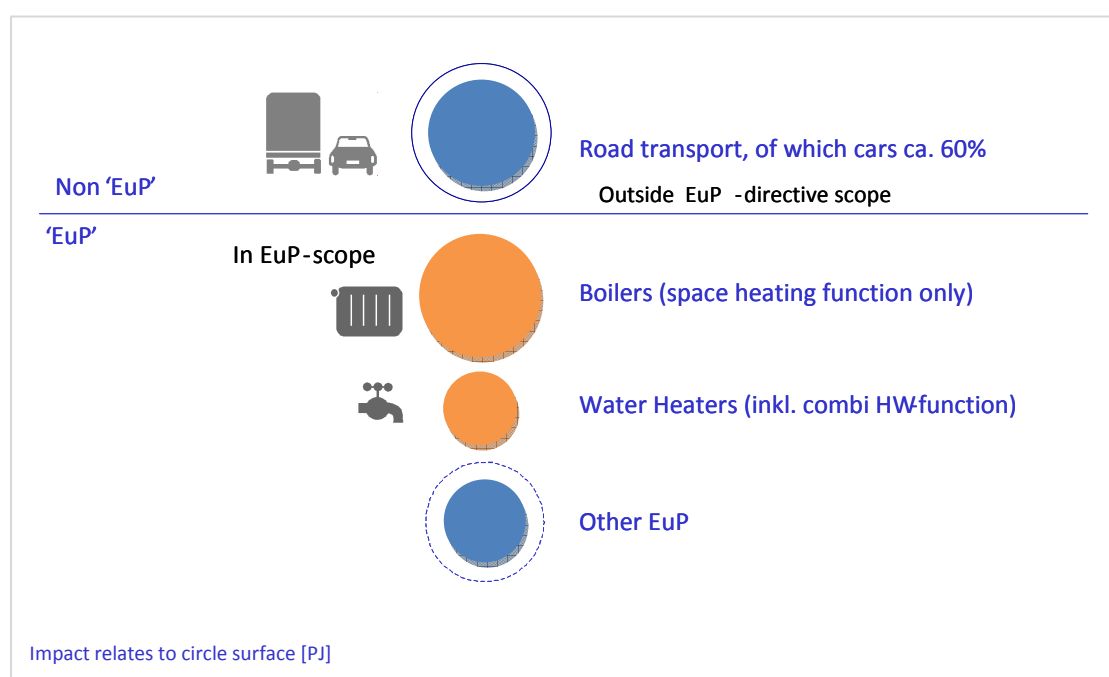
Road transport, of which cars ca. 60%

Non 'EuP'

Outside EuP -directive scope

'EuP'

In EuP-scope

Boilers (space heating function only)

Water Heaters (inkl. combi HW-function)

Other EuP

Impact relates to circle surface [PJ]